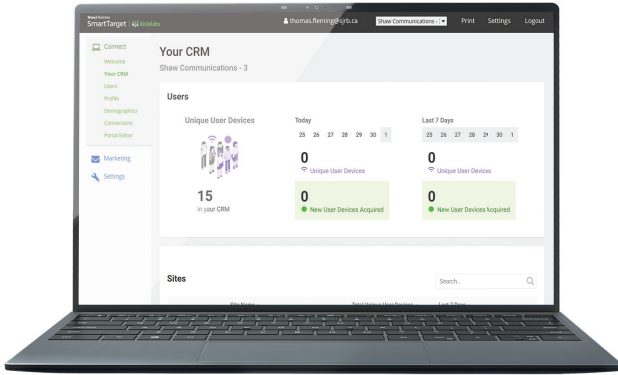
Shaw Business
SmartTarget | Analytics

thomas.fleming@sjrb.ca
Shaw Communications - 3
Print
Settings
Logout

Connect
Welcome
Your CRM
Users
Profile
Demographics
Connections
Portal Editor

Marketing

Settings

Your CRM
Shaw Communications - 3

Users

Unique User Devices

15
in your CRM

Today
25 26 27 28 29 30 1
0
Unique User Devices
0
New User Devices Acquired

Last 7 Days
25 26 27 28 29 30 1
0
Unique User Devices
0
New User Devices Acquired

Sites

Search...

Site Name
Total Unique User Devices
Last 7 Days